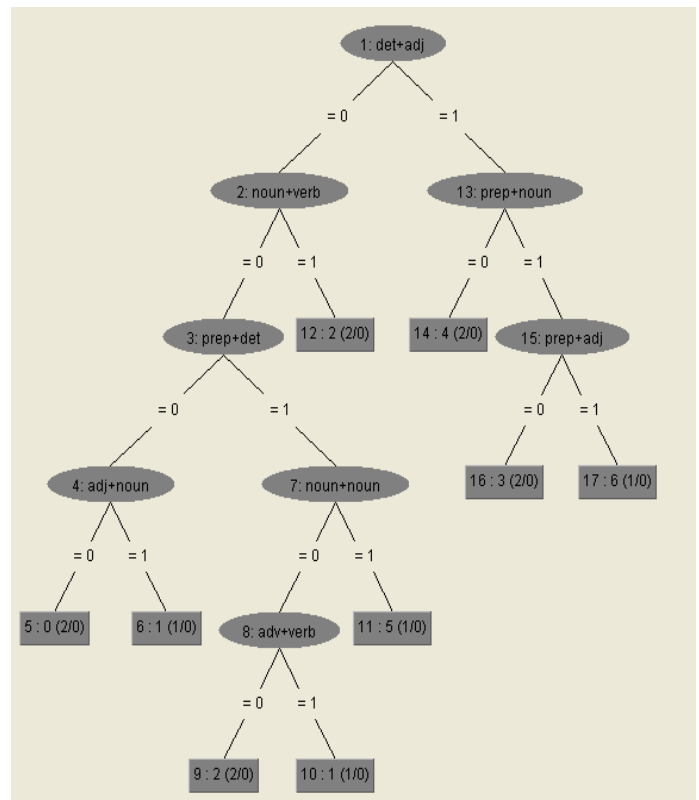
1: det+adj

= 0

= 1

2: noun+verb

13: prep+noun

= 0

= 1

= 0

= 1

3: prep+det

12 : 2 (2/0)

14 : 4 (2/0)

15: prep+adj

= 0

= 1

= 0

= 1

4: adj+noun

7: noun+noun

16 : 3 (2/0)

17 : 6 (1/0)

= 0

= 1

= 0

= 1

5 : 0 (2/0)

6 : 1 (1/0)

8: adv+verb

11 : 5 (1/0)

= 0

= 1

9 : 2 (2/0)

10 : 1 (1/0)